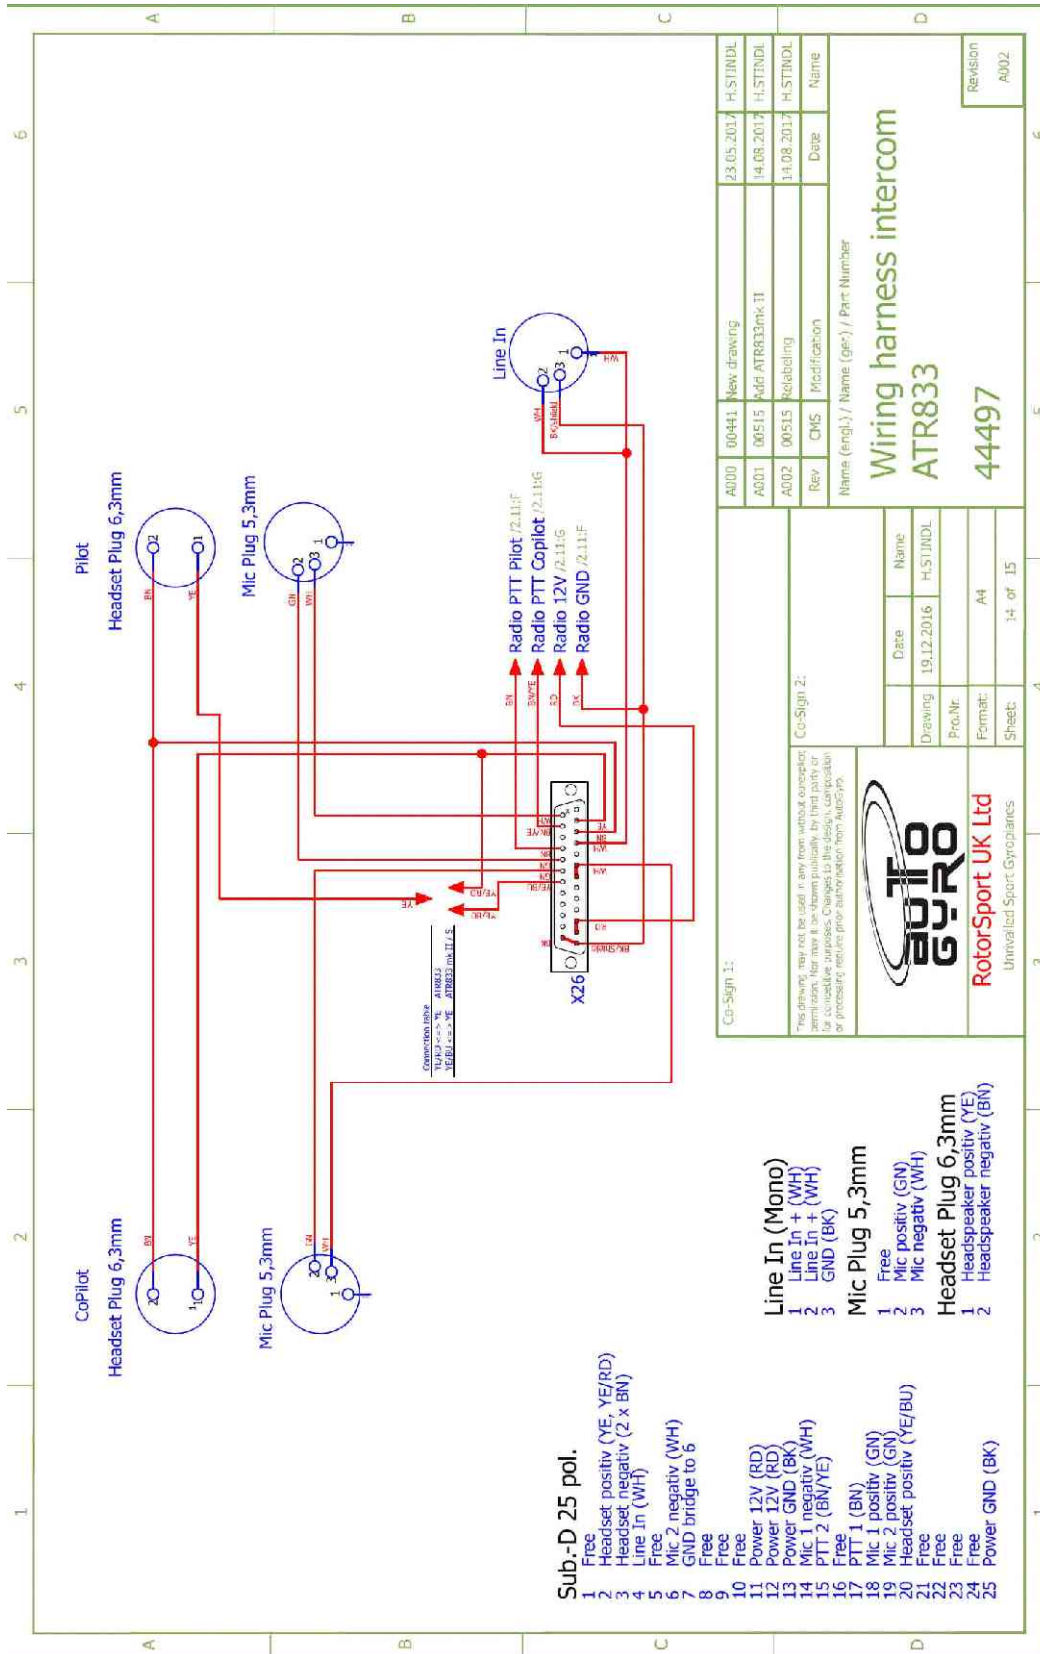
A B C D

6 5 4 3 2 1

Pilot
Headset Plug 6,3mm
2 1
BN YE

Mic Plug 5,3mm
2 3 1
GN WH

Line In
2 3 1
WH BK/Shield WH

Radio PTT Pilot /2.11:F
Radio PTT Copilot /2.11:G
Radio 12V /2.11:G
Radio GND /2.11:F

BN BN/YE RD BK

CoPilot
Headset Plug 6,3mm
2 1
BN YE

Mic Plug 5,3mm
2 3 1
GN WH

X26

YE YE/BU YE/RD

Connection table
YE/RD <--> YE ATR833
YE/BU <--> YE ATR833 mk II / S

Sub.-D 25 pol.
1 Free
2 Headset positiv (YE, YE/RD)
3 Headset negativ (2 x BN)
4 Line In (WH)
5 Free
6 Mic 2 negativ (WH)
7 GND bridge to 6
8 Free
9 Free
10 Free
11 Power 12V (RD)
12 Power 12V (RD)
13 Power GND (BK)
14 Mic 1 negativ (WH)
15 PTT 2 (BN/YE)
16 Free
17 PTT 1 (BN)
18 Mic 1 positiv (GN)
19 Mic 2 positiv (GN)
20 Headset positiv (YE/BU)
21 Free
22 Free
23 Free
24 Free
25 Power GND (BK)

Line In (Mono)
1 Line In + (WH)
2 Line In + (WH)
3 GND (BK)

Mic Plug 5,3mm
1 Free
2 Mic positiv (GN)
3 Mic negativ (WH)

Headset Plug 6,3mm
1 Headspeaker positiv (YE)
2 Headspeaker negativ (BN)

| Revision | A002 |
|---|---|

| A000 | 00441 | New drawing | 23.05.2017 | H.STINDL |
|---|---|---|---|---|
| A001 | 00515 | Add ATR833mk II | 14.08.2017 | H.STINDL |
| A002 | 00515 | Relabeling | 14.08.2017 | H.STINDL |
| Rev | CMS | Modification | Date | Name |

Name (engl.) / Name (ger.) / Part Number
Wiring harness intercom
ATR833
44497

Co-Sign 1:
Co-Sign 2:

This drawing may not be used in any form without ourexplicit permission. Nor may it be shown publically, by third party or for competitive purposes. Changes to the design, composition or processing require prior authorization from AutoGyro.

auto gyro
RotorSport UK Ltd
Unrivalled Sport Gyroplanes

| | Date | Name |
|---|---|---|
| Drawing | 19.12.2016 | H.STINDL |
| Pro.Nr. | | |
| Format: | A4 | |
| Sheet: | 14 of 15 | |